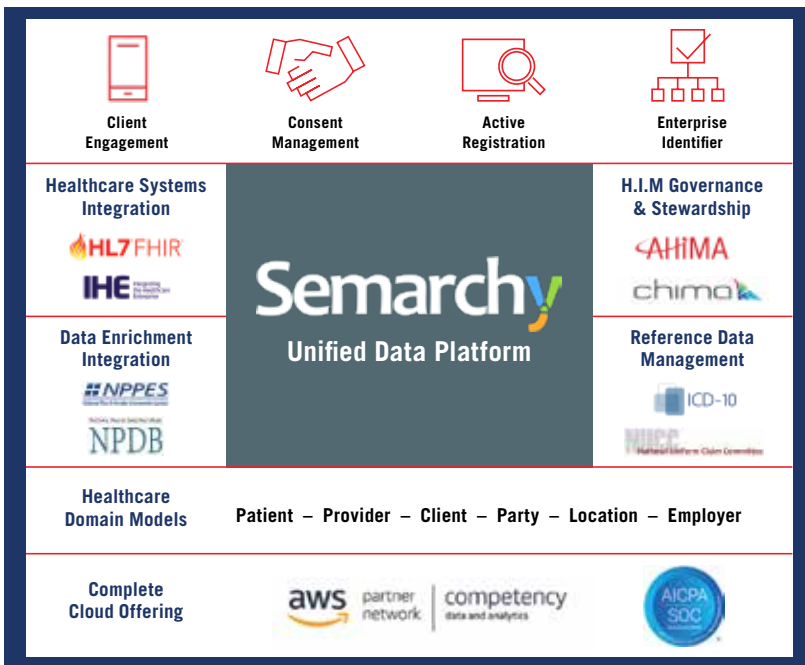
Client Engagement

Consent Management

Active Registration

Enterprise Identifier

Healthcare Systems Integration

HL7 FHIR

IHE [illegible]

Semarchy

Unified Data Platform

H.I.M Governance & Stewardship

AHIMA

chima

Data Enrichment Integration

NPPES

NPDB

Reference Data Management

ICD-10

NUCC National Uniform Claim Committee

Healthcare Domain Models

Patient – Provider – Client – Party – Location – Employer

Complete Cloud Offering

aws partner network | competency data and analytics

AICPA SOC